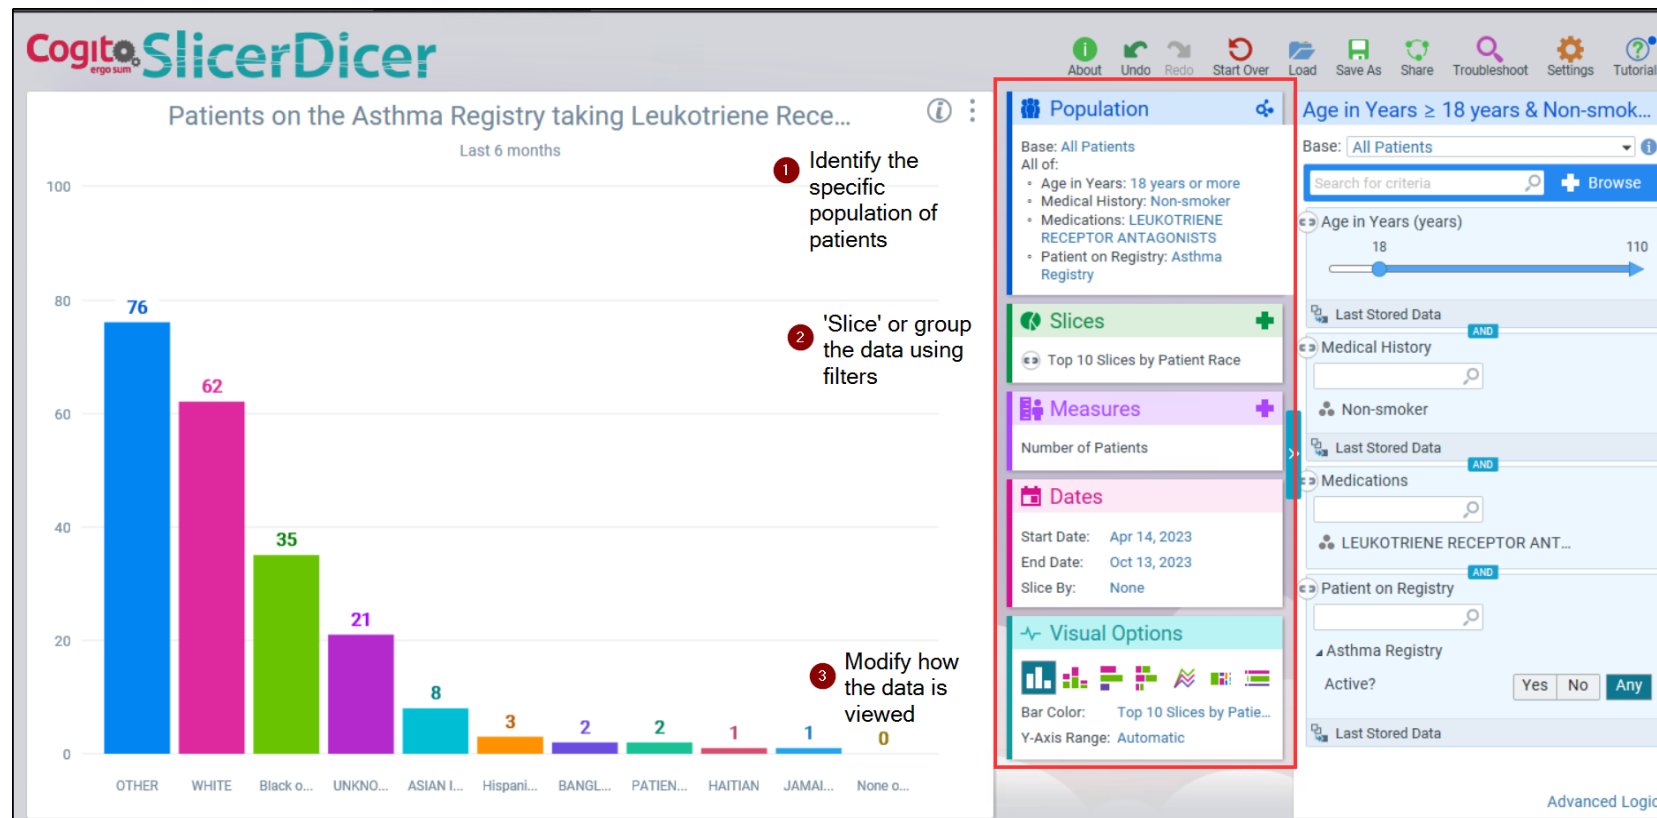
Cogito ergo sum SlicerDicer

About Undo Redo Start Over Load Save As Share Troubleshoot Settings Tutorial

Patients on the Asthma Registry taking Leukotriene Rece...

Last 6 months

1 Identify the specific population of patients

2 'Slice' or group the data using filters

3 Modify how the data is viewed

| 100 |
|---|
| 80 |
| 60 |
| 40 |
| 20 |
| 0 |

76 62 35 21 8 3 2 2 1 1 0

OTHER WHITE Black o... UNKNO... ASIAN I... Hispani... BANGL... PATIEN... HAITIAN JAMAI... None o...

Population

Base: All Patients
All of:
• Age in Years: 18 years or more
• Medical History: Non-smoker
• Medications: LEUKOTRIENE RECEPTOR ANTAGONISTS
• Patient on Registry: Asthma Registry

Slices

Top 10 Slices by Patient Race

Measures

Number of Patients

Dates

Start Date: Apr 14, 2023
End Date: Oct 13, 2023
Slice By: None

Visual Options

Bar Color: Top 10 Slices by Patie...
Y-Axis Range: Automatic

Age in Years ≥ 18 years & Non-smok...

Base: All Patients

Search for criteria Browse

Age in Years (years)
18 110

Last Stored Data
AND
Medical History
Non-smoker
Last Stored Data
AND
Medications
LEUKOTRIENE RECEPTOR ANT...
AND
Patient on Registry
Asthma Registry
Active? Yes No Any
Last Stored Data

Advanced Logic